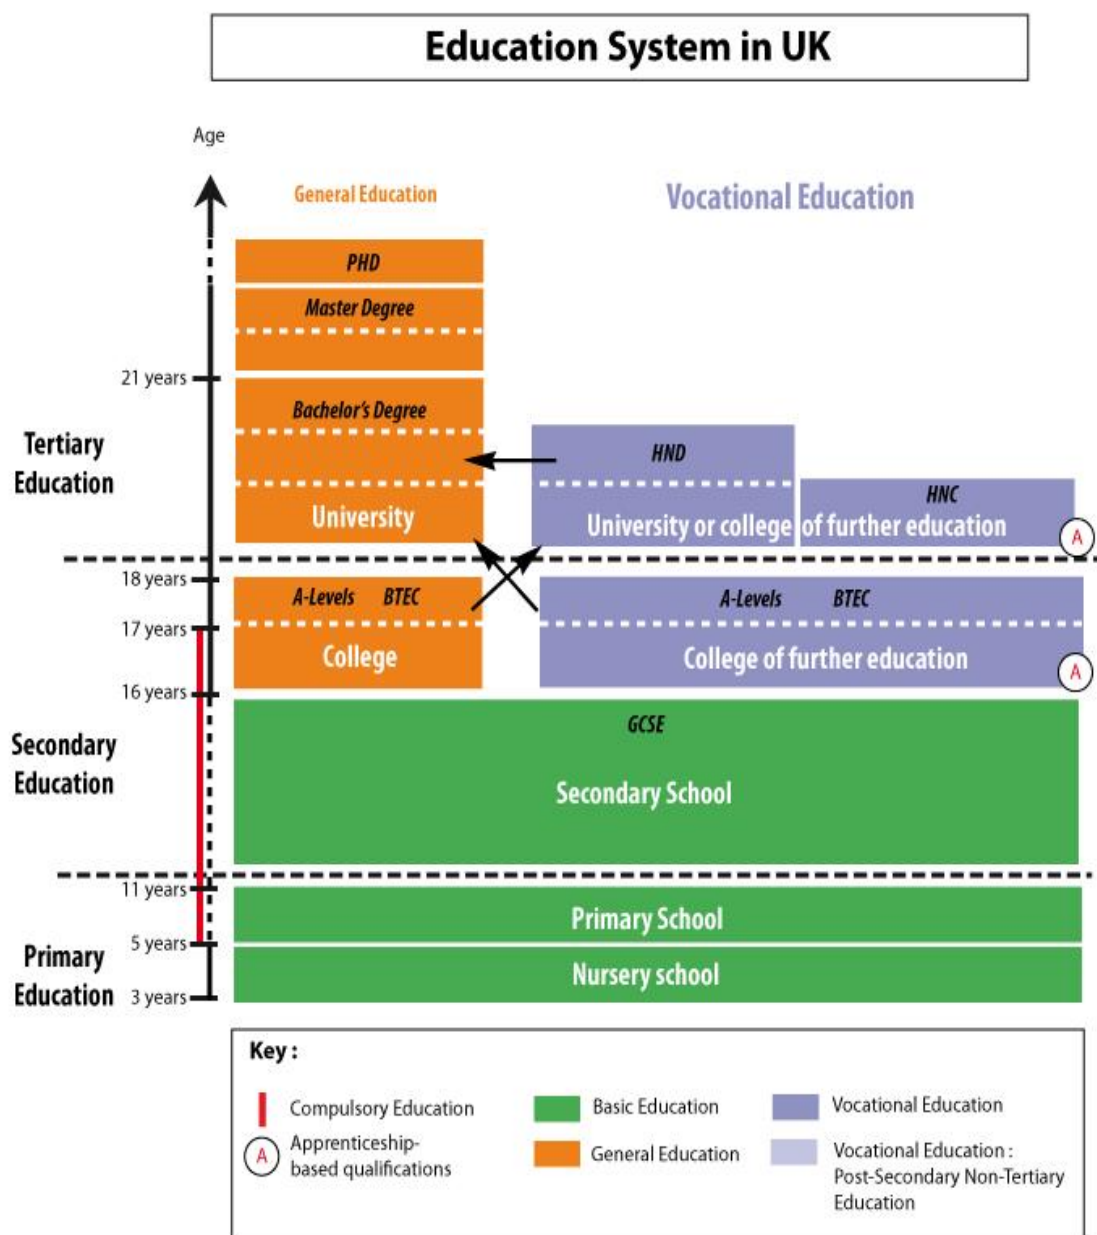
Education System in UK

Age

General Education

Vocational Education

PHD

Master Degree

21 years

Bachelor's Degree

Tertiary Education

HND

HNC

University

University or college of further education

A

18 years

A-Levels BTEC

A-Levels BTEC

17 years

College

College of further education

A

16 years

GCSE

Secondary Education

Secondary School

11 years

Primary School

5 years

Primary Education

Nursery school

3 years

Key :

Compulsory Education

A Apprenticeship-based qualifications

Basic Education

General Education

Vocational Education

Vocational Education : Post-Secondary Non-Tertiary Education